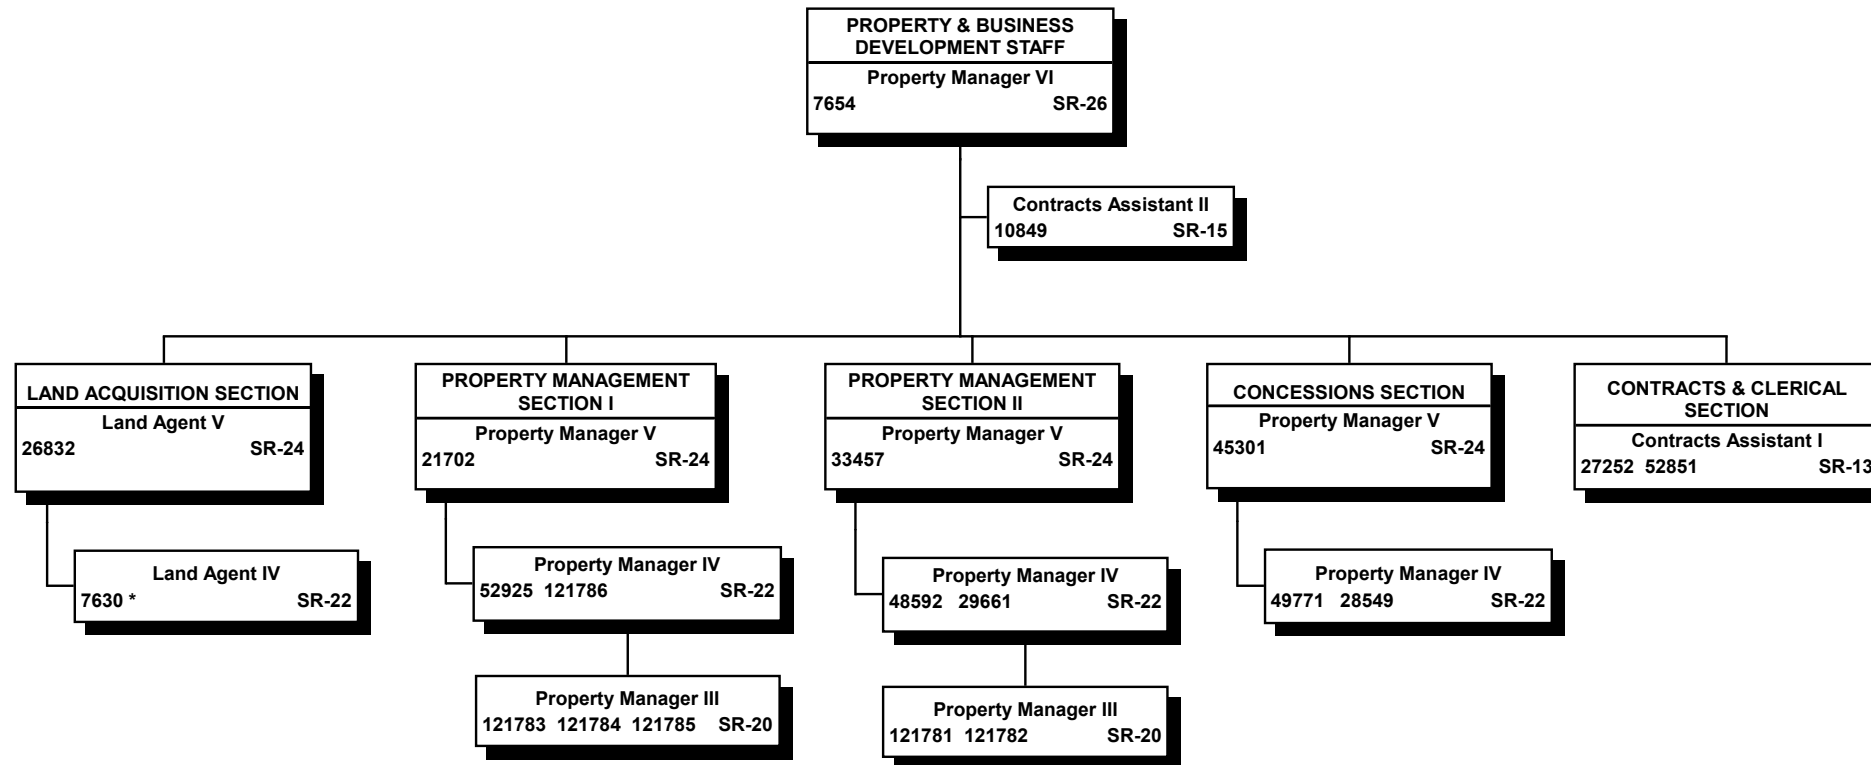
PROPERTY & BUSINESS DEVELOPMENT STAFF
Property Manager VI
7654 SR-26

Contracts Assistant II
10849 SR-15

LAND ACQUISITION SECTION
Land Agent V
26832 SR-24

Land Agent IV
7630 * SR-22

PROPERTY MANAGEMENT SECTION I
Property Manager V
21702 SR-24

Property Manager IV
52925 121786 SR-22

Property Manager III
121783 121784 121785 SR-20

PROPERTY MANAGEMENT SECTION II
Property Manager V
33457 SR-24

Property Manager IV
48592 29661 SR-22

Property Manager III
121781 121782 SR-20

CONCESSIONS SECTION
Property Manager V
45301 SR-24

Property Manager IV
49771 28549 SR-22

CONTRACTS & CLERICAL SECTION
Contracts Assistant I
27252 52851 SR-13